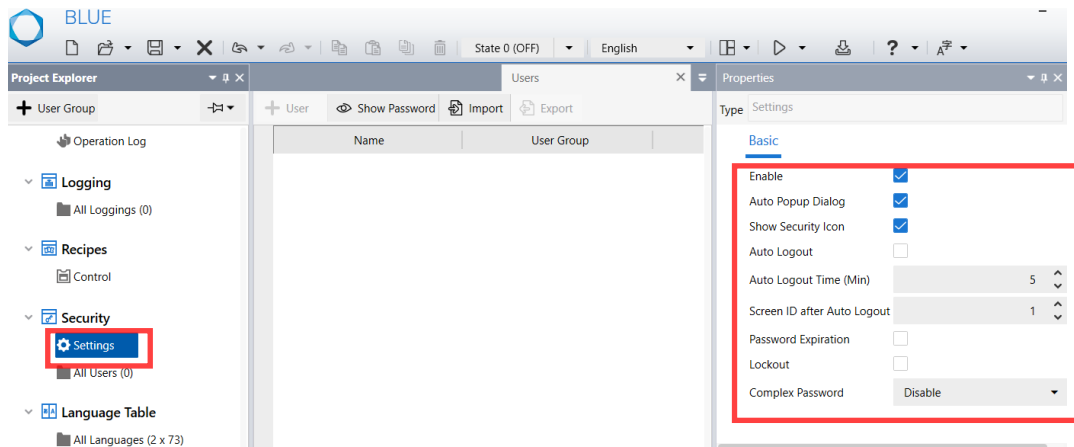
BLUE

State 0 (OFF)

English

Project Explorer

User Group

Operation Log

Logging

All Loggings (0)

Recipes

Control

Security

Settings

All Users (0)

Language Table

All Languages (2 x 73)

Users

User

Show Password

Import

Export

| Name | User Group |
|---|---|

Properties

Type Settings

Basic

| | |
|---|---|
| Enable | ☑ |
| Auto Popup Dialog | ☑ |
| Show Security Icon | ☑ |
| Auto Logout | ☐ |
| Auto Logout Time (Min) | 5 |
| Screen ID after Auto Logout | 1 |
| Password Expiration | ☐ |
| Lockout | ☐ |
| Complex Password | Disable |